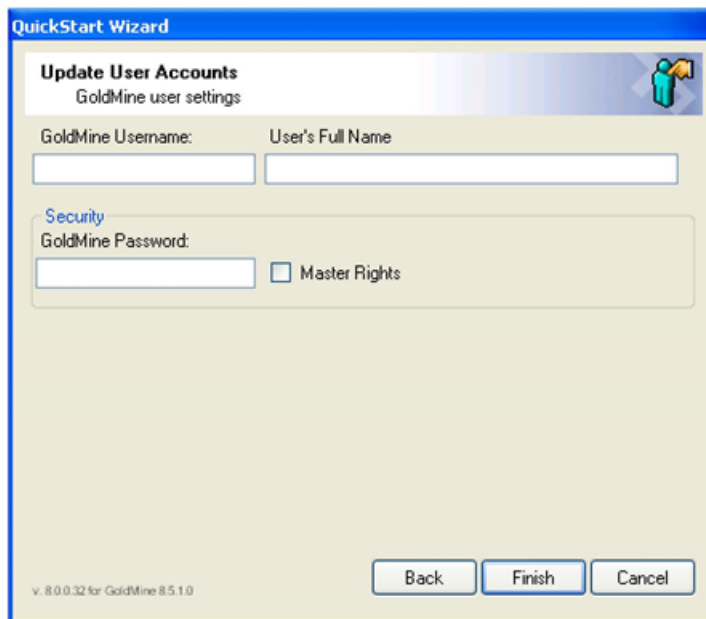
QuickStart Wizard

Update User Accounts
GoldMine user settings

GoldMine Username:

User's Full Name

Security
GoldMine Password:

Master Rights

v. 8.0.0.32 for GoldMine 8.5.1.0

Back

Finish

Cancel